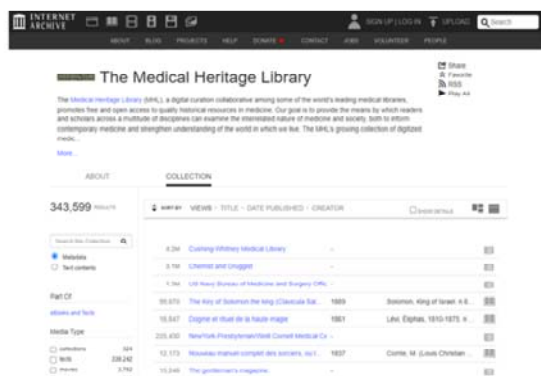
INTERNET ARCHIVE

SIGN UP | LOG IN UPLOAD Search

ABOUT BLOG PROJECTS HELP DONATE CONTACT JOBS VOLUNTEER PEOPLE

The Medical Heritage Library

Share
Favorite
RSS
Play All

The Medical Heritage Library (MHL), a digital curation collaborative among some of the world's leading medical libraries, promotes free and open access to quality historical resources in medicine. Our goal is to provide the means by which readers and scholars across a multitude of disciplines can examine the interrelated nature of medicine and society, both to inform contemporary medicine and strengthen understanding of the world in which we live. The MHL's growing collection of digitized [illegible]

More...

ABOUT COLLECTION

343,599 RESULTS

SORT BY: VIEWS · TITLE · DATE PUBLISHED · CREATOR

SHOW DETAILS

Search this Collection

Metadata
Text contents

Part Of

allows and facts

Media Type

collections 324
texts 338,242
movies 3,792

| | | | |
|---|---|---|---|
| 4.2M | Cushing/Whitney Medical Library | – | |
| 3.1M | Chemist and Druggist | – | |
| 1.3M | US Navy Bureau of Medicine and Surgery Offic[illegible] | – | |
| 55,673 | The Key of Solomon the king (Clavicula Sal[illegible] | 1889 | Solomon, King of Israel; Ⅱ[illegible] |
| 15,547 | Dogme et rituel de la haute magie | 1861 | Lévi, Éliphas, 1810-1875. Ⅱ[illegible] |
| 225,430 | NewYork-Presbyterian/Weill Cornell Medical Ce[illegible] | – | |
| 12,173 | Nouveau manuel complet des sorciers, ou l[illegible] | 1837 | Comte, M. (Louis Christian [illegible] |
| 13,240 | The gentleman's magazine | – | |